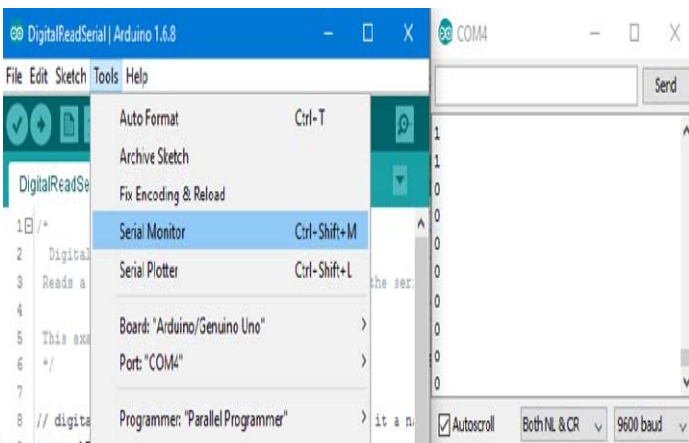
DigitalReadSerial | Arduino 1.6.8

File Edit Sketch Tools Help

DigitalReadSe

1 /*
2 Digital
3 Reads a
4
5 This exa
6 */
7
8 // digita

Auto Format Ctrl+T
Archive Sketch
Fix Encoding & Reload
Serial Monitor Ctrl+Shift+M
Serial Plotter Ctrl+Shift+L
Board: "Arduino/Genuino Uno"
Port: "COM4"
Programmer: "Parallel Programmer"

the ser

it a n

COM4

Send

1
1
0
0
0
0
0
0
0
0
0
0

Autoscroll Both NL & CR 9600 baud